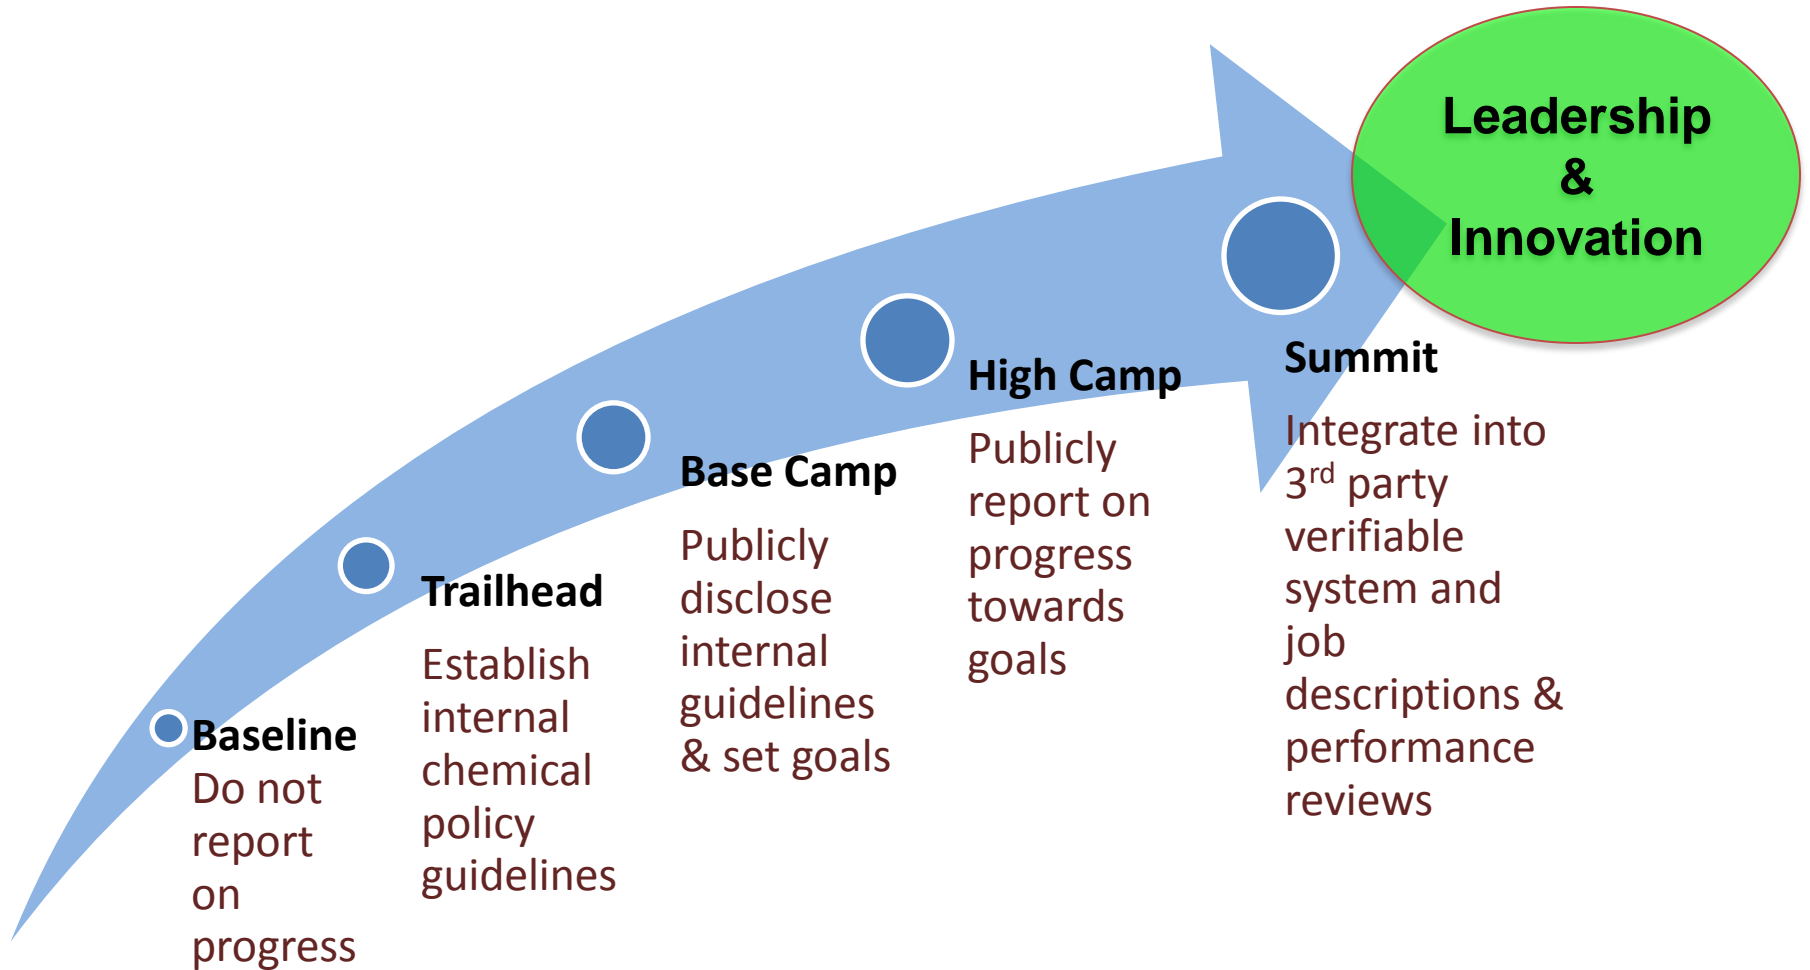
Leadership & Innovation

Baseline
Do not report on progress

Trailhead
Establish internal chemical policy guidelines

Base Camp
Publicly disclose internal guidelines & set goals

High Camp
Publicly report on progress towards goals

Summit
Integrate into 3$^{rd}$ party verifiable system and job descriptions & performance reviews